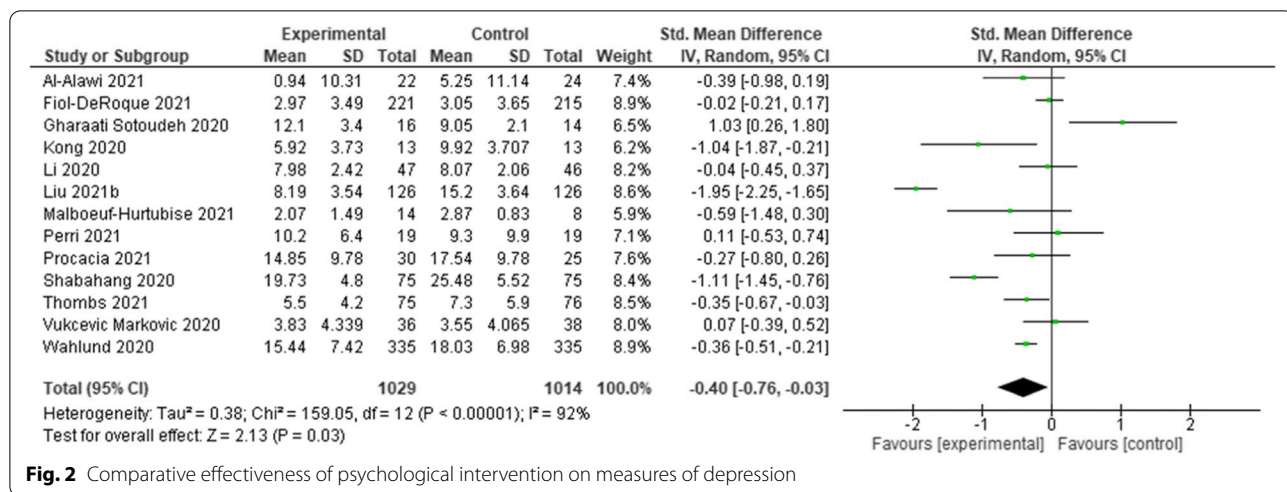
| Study or Subgroup | Experimental Mean | Experimental SD | Experimental Total | Control Mean | Control SD | Control Total | Weight | Std. Mean Difference IV, Random, 95% CI |
|---|---|---|---|---|---|---|---|---|
| Al-Alawi 2021 | 0.94 | 10.31 | 22 | 5.25 | 11.14 | 24 | 7.4% | -0.39 [-0.98, 0.19] |
| Fiol-DeRoque 2021 | 2.97 | 3.49 | 221 | 3.05 | 3.65 | 215 | 8.9% | -0.02 [-0.21, 0.17] |
| Gharaati Sotoudeh 2020 | 12.1 | 3.4 | 16 | 9.05 | 2.1 | 14 | 6.5% | 1.03 [0.26, 1.80] |
| Kong 2020 | 5.92 | 3.73 | 13 | 9.92 | 3.707 | 13 | 6.2% | -1.04 [-1.87, -0.21] |
| Li 2020 | 7.98 | 2.42 | 47 | 8.07 | 2.06 | 46 | 8.2% | -0.04 [-0.45, 0.37] |
| Liu 2021b | 8.19 | 3.54 | 126 | 15.2 | 3.64 | 126 | 8.6% | -1.95 [-2.25, -1.65] |
| Malboeuf-Hurtubise 2021 | 2.07 | 1.49 | 14 | 2.87 | 0.83 | 8 | 5.9% | -0.59 [-1.48, 0.30] |
| Perri 2021 | 10.2 | 6.4 | 19 | 9.3 | 9.9 | 19 | 7.1% | 0.11 [-0.53, 0.74] |
| Procacia 2021 | 14.85 | 9.78 | 30 | 17.54 | 9.78 | 25 | 7.6% | -0.27 [-0.80, 0.26] |
| Shabahang 2020 | 19.73 | 4.8 | 75 | 25.48 | 5.52 | 75 | 8.4% | -1.11 [-1.45, -0.76] |
| Thombs 2021 | 5.5 | 4.2 | 75 | 7.3 | 5.9 | 76 | 8.5% | -0.35 [-0.67, -0.03] |
| Vukcevic Markovic 2020 | 3.83 | 4.339 | 36 | 3.55 | 4.065 | 38 | 8.0% | 0.07 [-0.39, 0.52] |
| Wahlund 2020 | 15.44 | 7.42 | 335 | 18.03 | 6.98 | 335 | 8.9% | -0.36 [-0.51, -0.21] |
| **Total (95% CI)** | | | **1029** | | | **1014** | **100.0%** | **-0.40 [-0.76, -0.03]** |

Heterogeneity: Tau² = 0.38; Chi² = 159.05, df = 12 (P < 0.00001); I² = 92%
Test for overall effect: Z = 2.13 (P = 0.03)

Std. Mean Difference
IV, Random, 95% CI
-2 -1 0 1 2
Favours [experimental] Favours [control]

**Fig. 2** Comparative effectiveness of psychological intervention on measures of depression